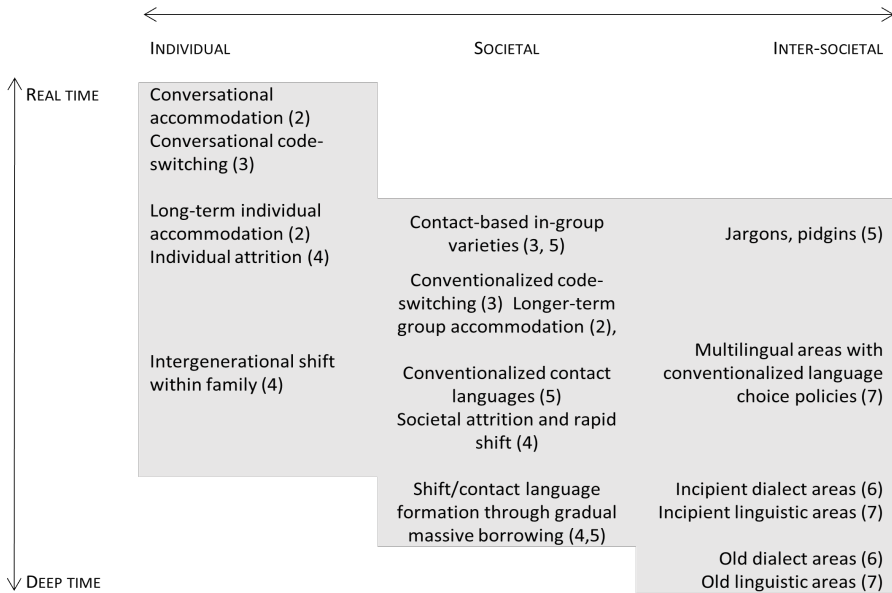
INDIVIDUAL

SOCIETAL

INTER-SOCIETAL

REAL TIME

Conversational accommodation (2)
Conversational code-switching (3)

Long-term individual accommodation (2)
Individual attrition (4)

Contact-based in-group varieties (3, 5)

Jargons, pidgins (5)

Conventionalized code-switching (3) Longer-term group accommodation (2),

Intergenerational shift within family (4)

Conventionalized contact languages (5)
Societal attrition and rapid shift (4)

Multilingual areas with conventionalized language choice policies (7)

Shift/contact language formation through gradual massive borrowing (4,5)

Incipient dialect areas (6)
Incipient linguistic areas (7)

Old dialect areas (6)
Old linguistic areas (7)

DEEP TIME